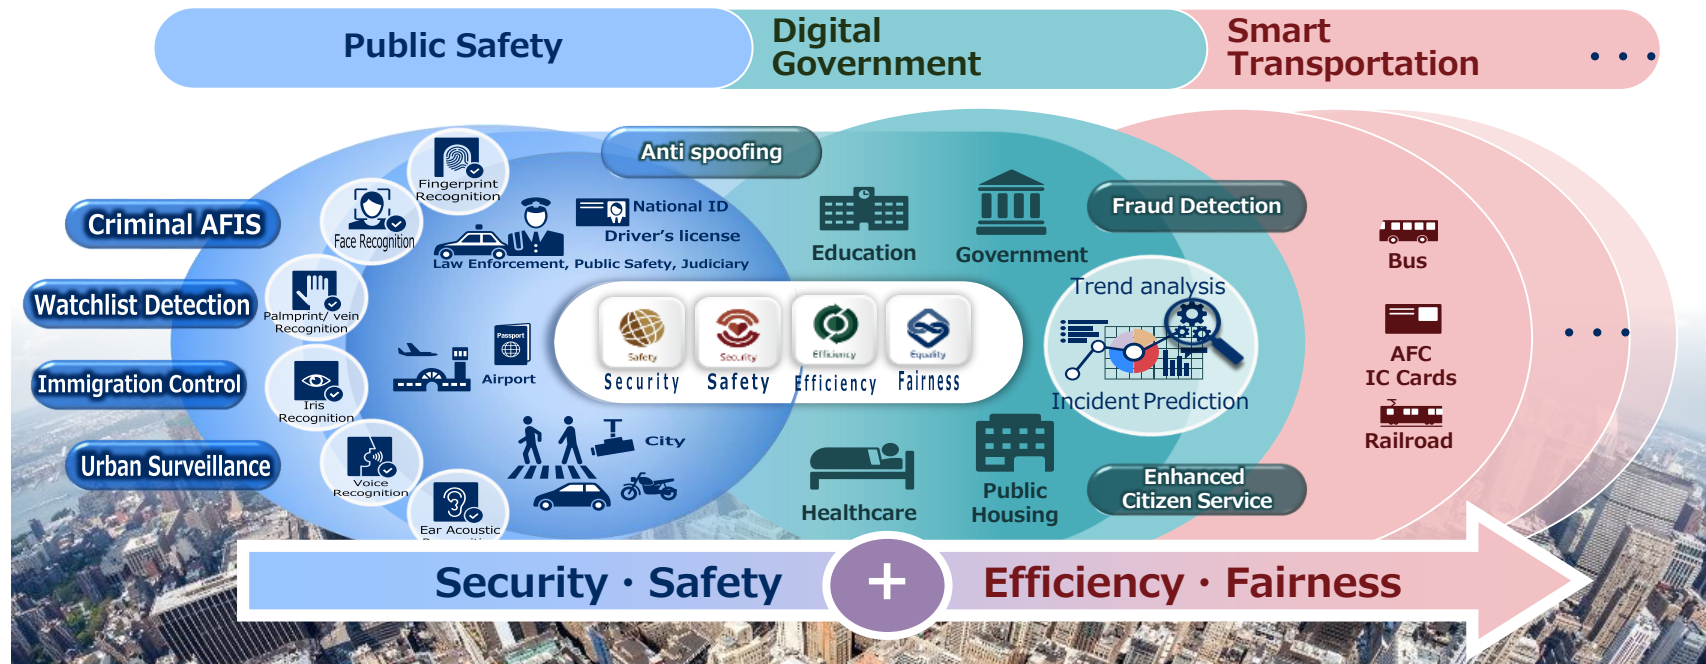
Public Safety

Digital Government

Smart Transportation

• • •

Anti spoofing

Criminal AFIS

Watchlist Detection

Immigration Control

Urban Surveillance

Fingerprint Recognition

Face Recognition

Palmprint/ vein Recognition

Iris Recognition

Voice Recognition

Ear Acoustic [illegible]

National ID

Driver's license

Law Enforcement, Public Safety, Judiciary

Passport

Airport

City

Safety Security

Security Safety

Efficiency Efficiency

Equality Fairness

Education

Government

Fraud Detection

Trend analysis

Incident Prediction

Healthcare

Public Housing

Enhanced Citizen Service

Bus

AFC IC Cards

Railroad

• • •

Security · Safety

+

Efficiency · Fairness